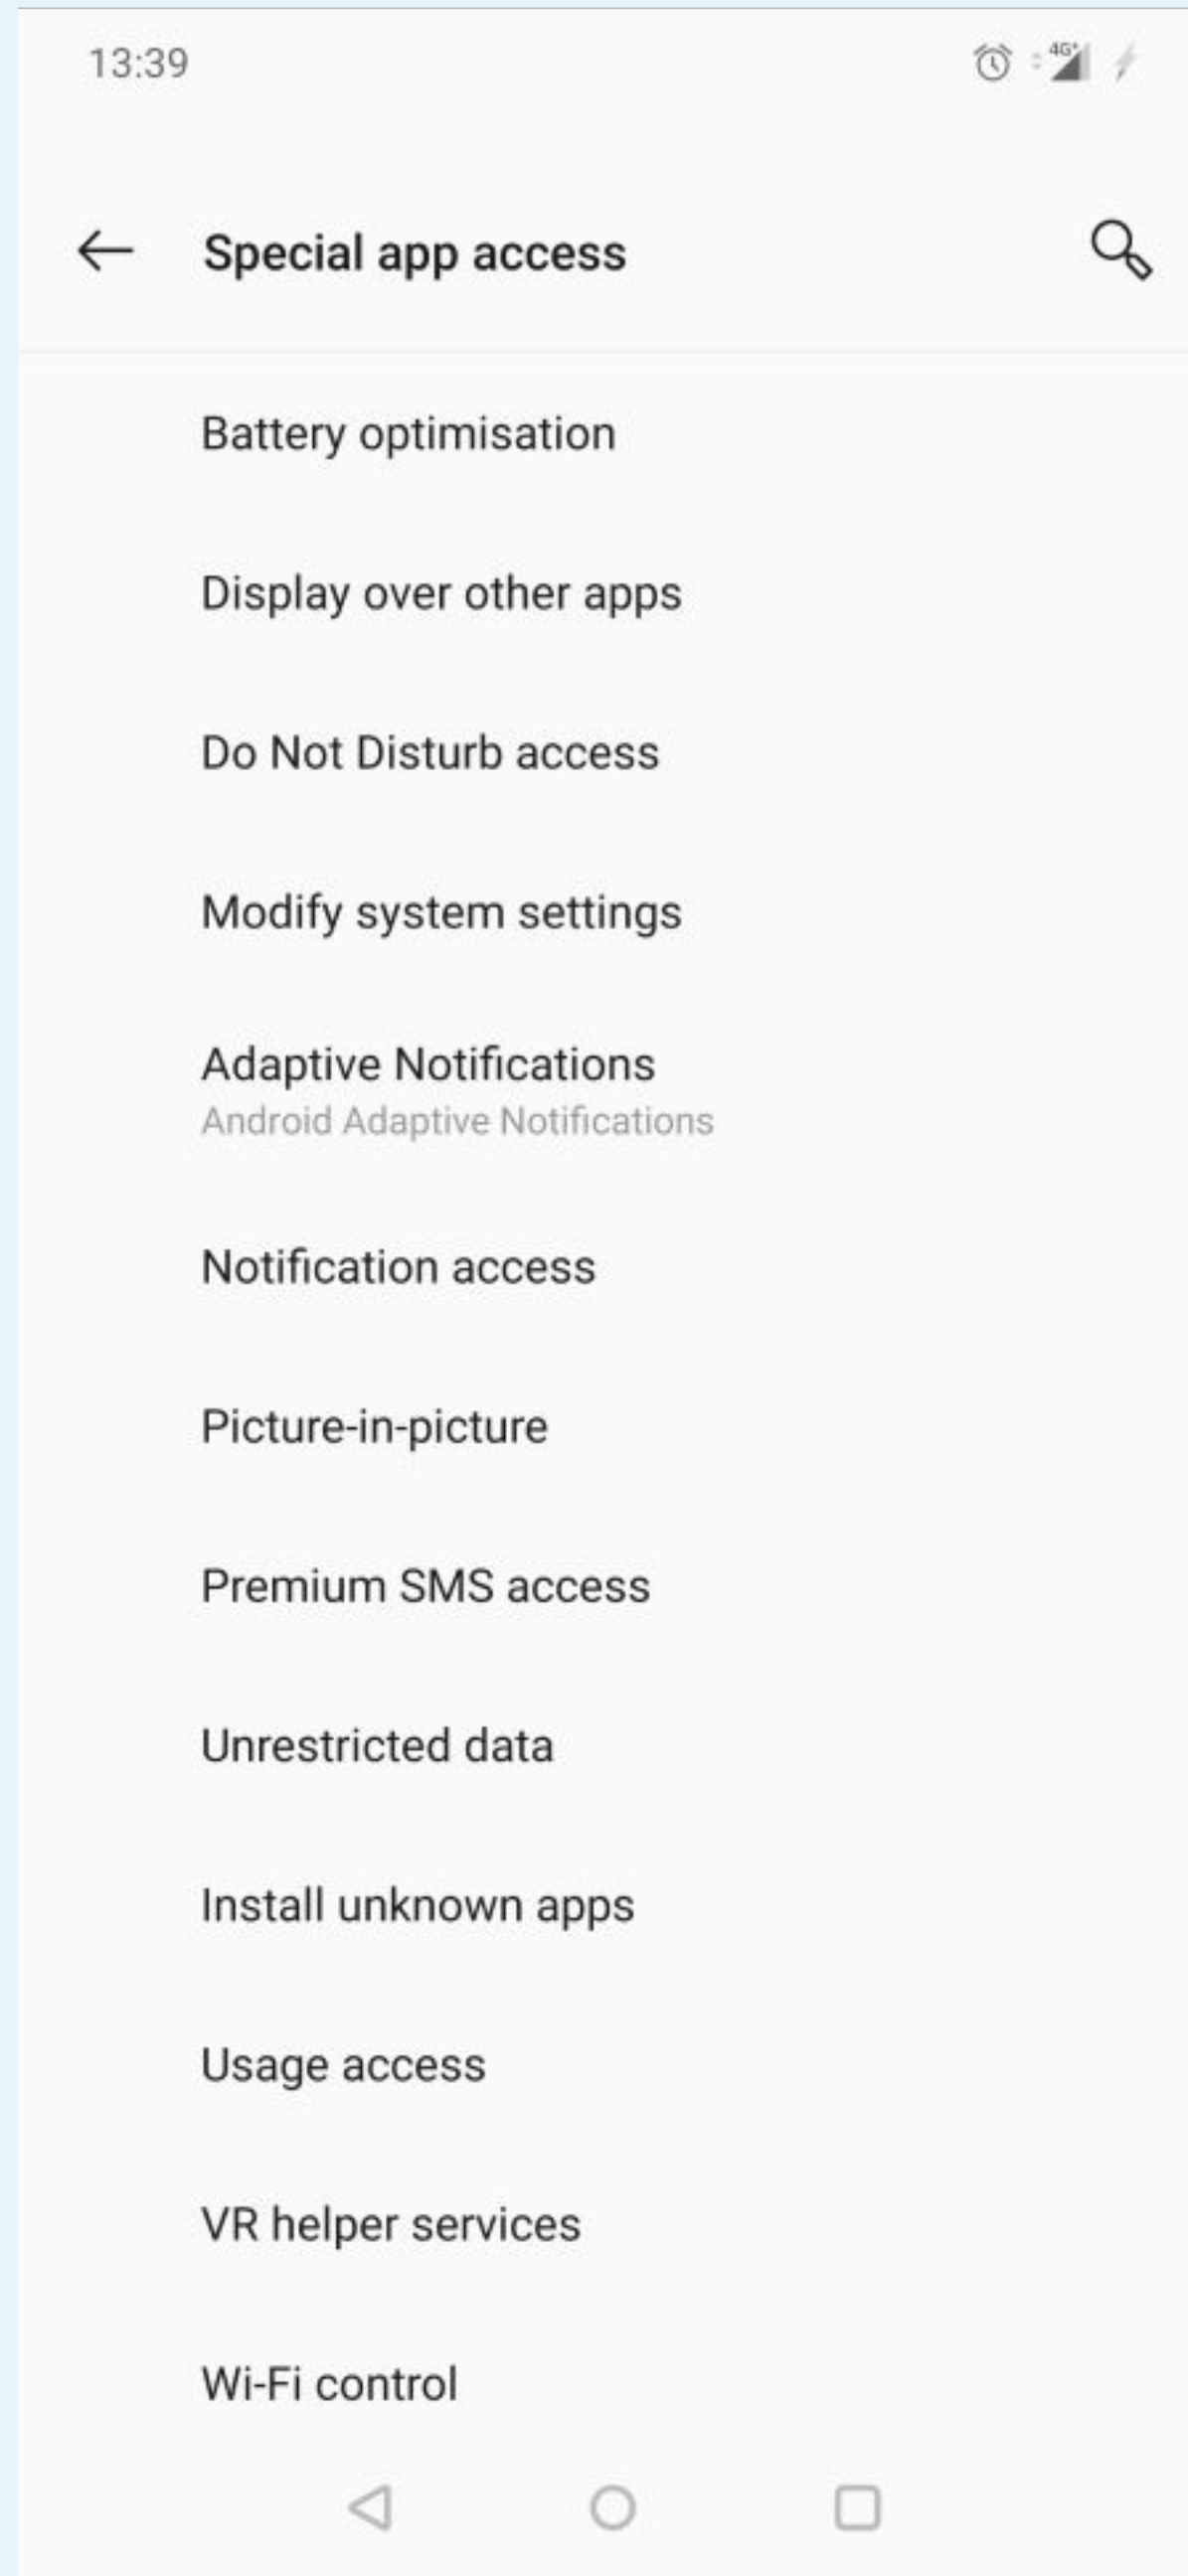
13:39

4G

Special app access

Battery optimisation

Display over other apps

Do Not Disturb access

Modify system settings

Adaptive Notifications
Android Adaptive Notifications

Notification access

Picture-in-picture

Premium SMS access

Unrestricted data

Install unknown apps

Usage access

VR helper services

Wi-Fi control